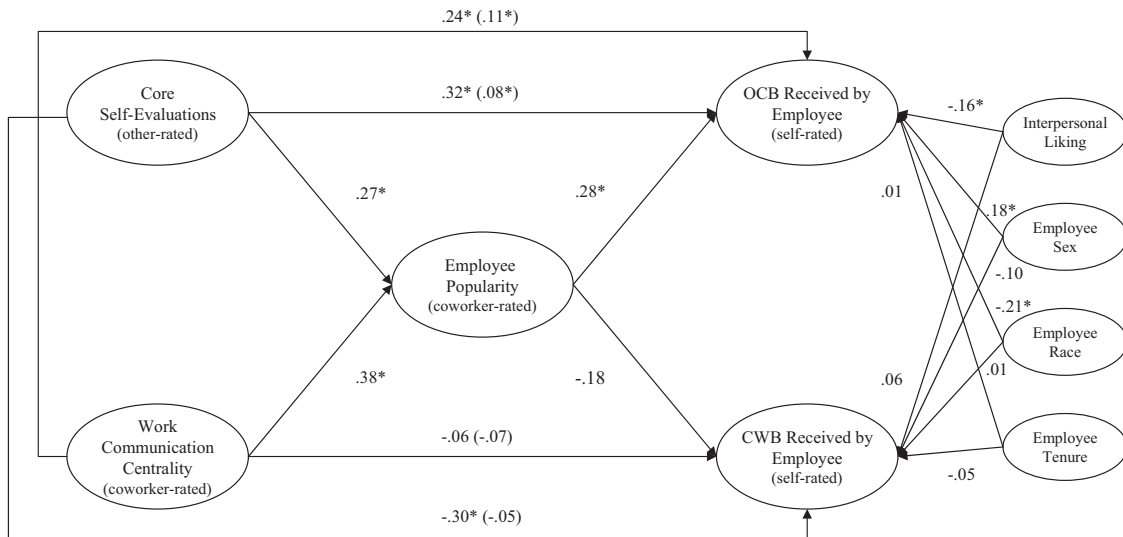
.24* (.11*)

Core Self-Evaluations (other-rated)

.32* (.08*)

OCB Received by Employee (self-rated)

-.16*

Interpersonal Liking

.27*

.28*

.01

.18*

Employee Sex

Employee Popularity (coworker-rated)

-.10

-.21*

Employee Race

.38*

-.18

.06

.01

Work Communication Centrality (coworker-rated)

-.06 (-.07)

CWB Received by Employee (self-rated)

Employee Tenure

-.05

-.30* (-.05)